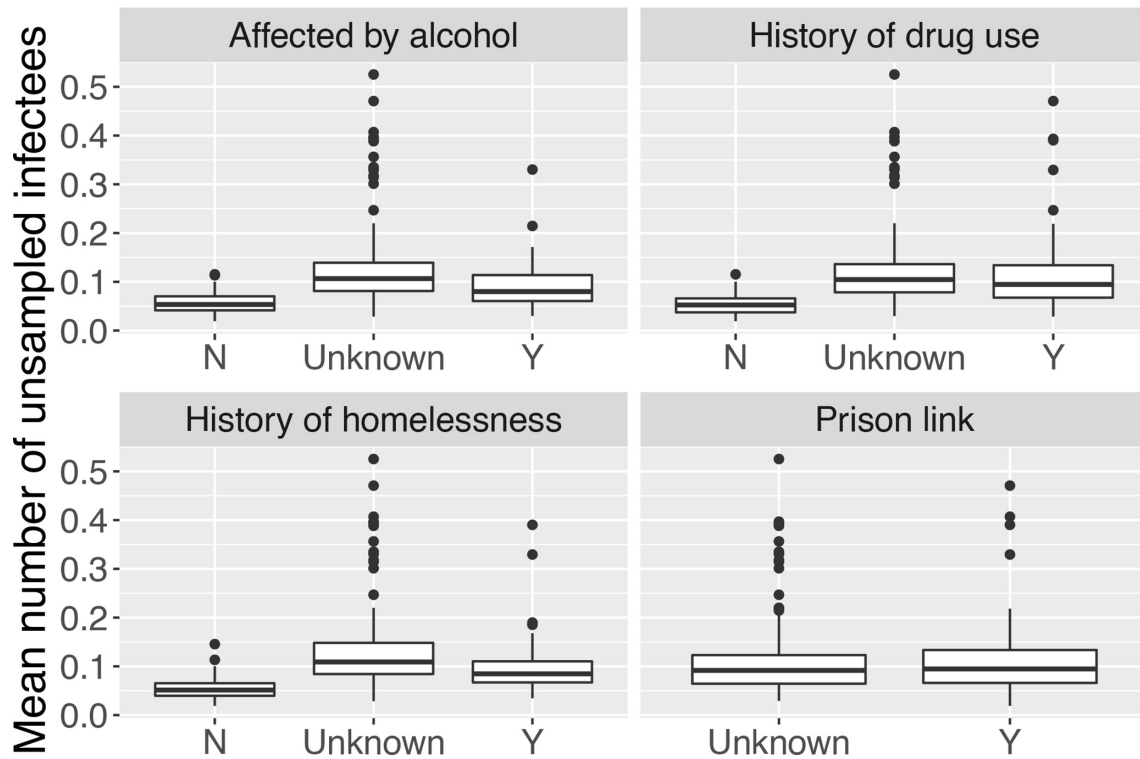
Mean number of unsampled infectees

Affected by alcohol
0.5
0.4
0.3
0.2
0.1
0.0
N
Unknown
Y

History of drug use
N
Unknown
Y

History of homelessness
0.5
0.4
0.3
0.2
0.1
0.0
N
Unknown
Y

Prison link
Unknown
Y